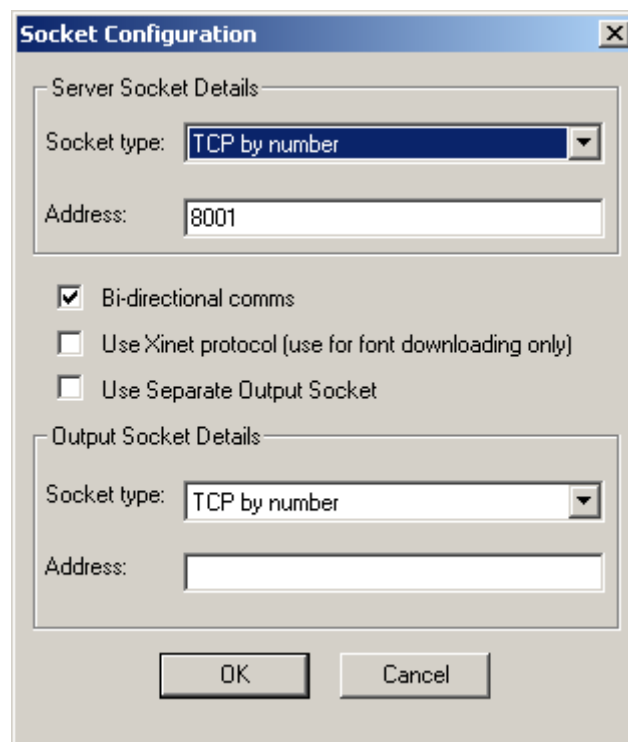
Socket Configuration

Server Socket Details

Socket type: TCP by number

Address: 8001

Bi-directional comms

Use Xinet protocol (use for font downloading only)

Use Separate Output Socket

Output Socket Details

Socket type: TCP by number

Address:

OK

Cancel